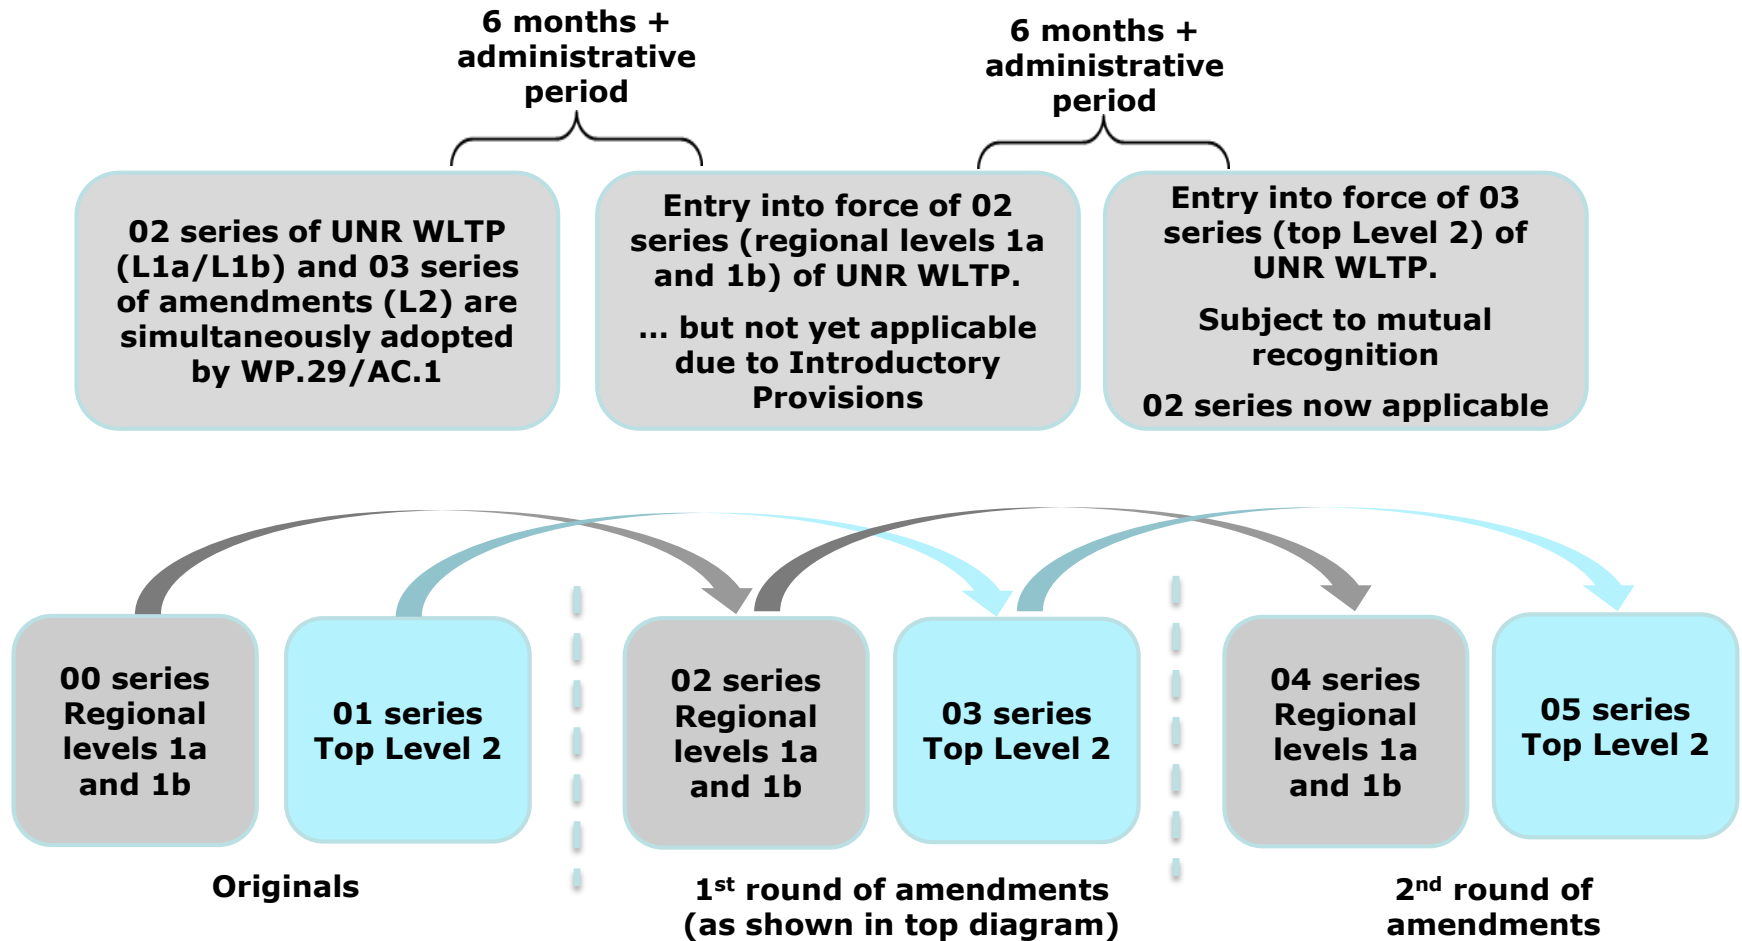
6 months + administrative period

6 months + administrative period

02 series of UNR WLTP (L1a/L1b) and 03 series of amendments (L2) are simultaneously adopted by WP.29/AC.1

Entry into force of 02 series (regional levels 1a and 1b) of UNR WLTP.

… but not yet applicable due to Introductory Provisions

Entry into force of 03 series (top Level 2) of UNR WLTP.

Subject to mutual recognition

02 series now applicable

00 series Regional levels 1a and 1b

01 series Top Level 2

02 series Regional levels 1a and 1b

03 series Top Level 2

04 series Regional levels 1a and 1b

05 series Top Level 2

Originals

1$^{st}$ round of amendments (as shown in top diagram)

2$^{nd}$ round of amendments